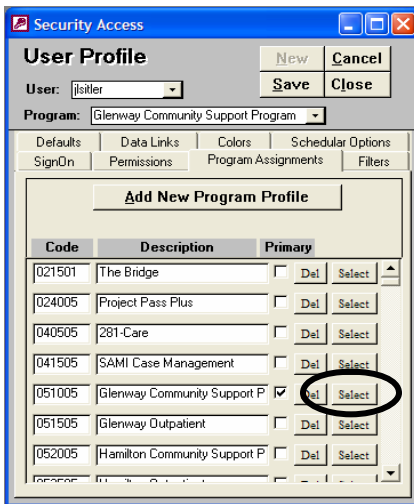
Security Access

User Profile

New Cancel

User: jlsitler

Save Close

Program: Glenway Community Support Program

Defaults | Data Links | Colors | Schedular Options
SignOn | Permissions | Program Assignments | Filters

Add New Program Profile

| Code | Description | Primary | | |
|---|---|---|---|---|
| 021501 | The Bridge | ☐ | Del | Select |
| 024005 | Project Pass Plus | ☐ | Del | Select |
| 040505 | 281-Care | ☐ | Del | Select |
| 041505 | SAMI Case Management | ☐ | Del | Select |
| 051005 | Glenway Community Support P | ☑ | Del | Select |
| 051505 | Glenway Outpatient | ☐ | Del | Select |
| 052005 | Hamilton Community Support P | ☐ | Del | Select |
| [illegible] | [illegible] | | | |